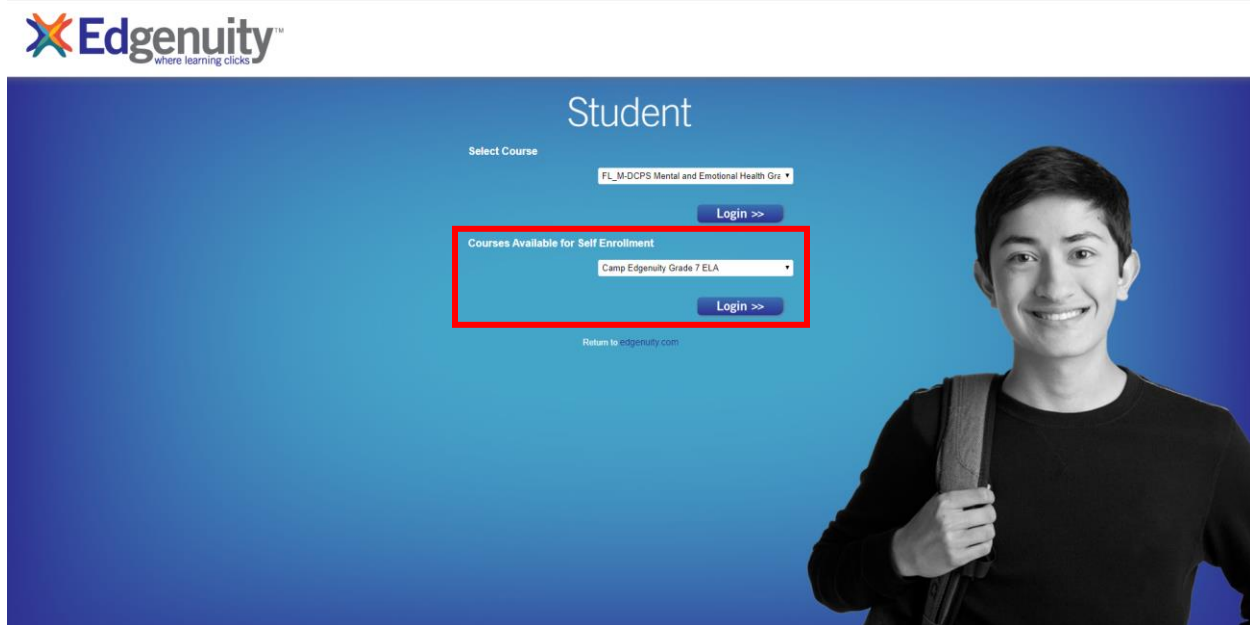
Edgenuity™
where learning clicks

Student

Select Course

FL_M-DCPS Mental and Emotional Health Gra

Login >>

Courses Available for Self Enrollment

Camp Edgenuity Grade 7 ELA

Login >>

Return to edgenuity.com